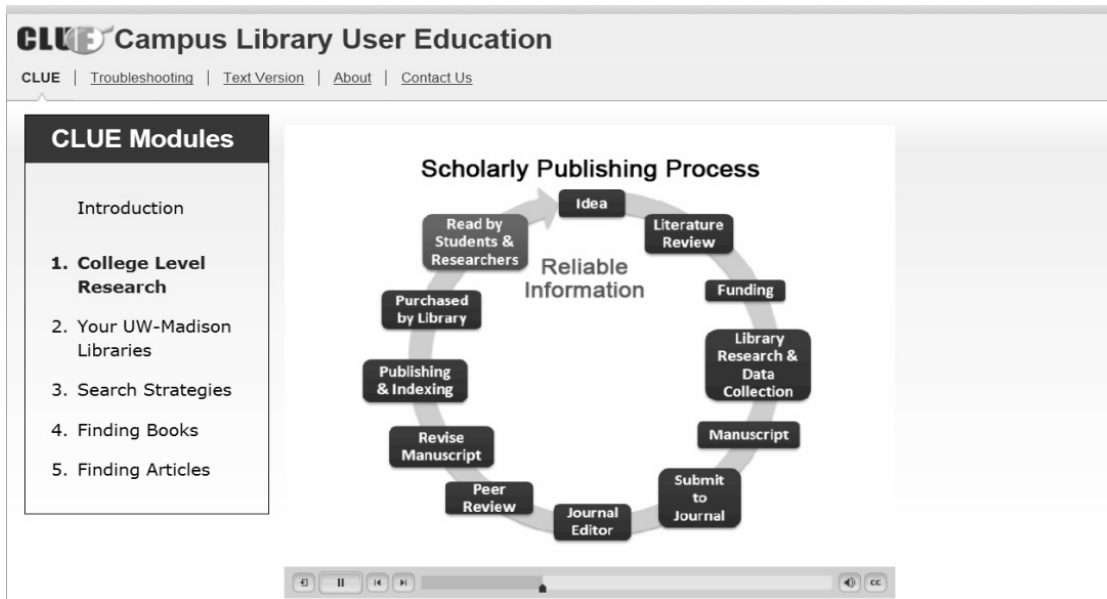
CLUE Campus Library User Education

CLUE | Troubleshooting | Text Version | About | Contact Us

CLUE Modules

Introduction

1. College Level Research
2. Your UW-Madison Libraries
3. Search Strategies
4. Finding Books
5. Finding Articles

Scholarly Publishing Process

Reliable Information

Idea

Literature Review

Funding

Library Research & Data Collection

Manuscript

Submit to Journal

Journal Editor

Peer Review

Revise Manuscript

Publishing & Indexing

Purchased by Library

Read by Students & Researchers

cc